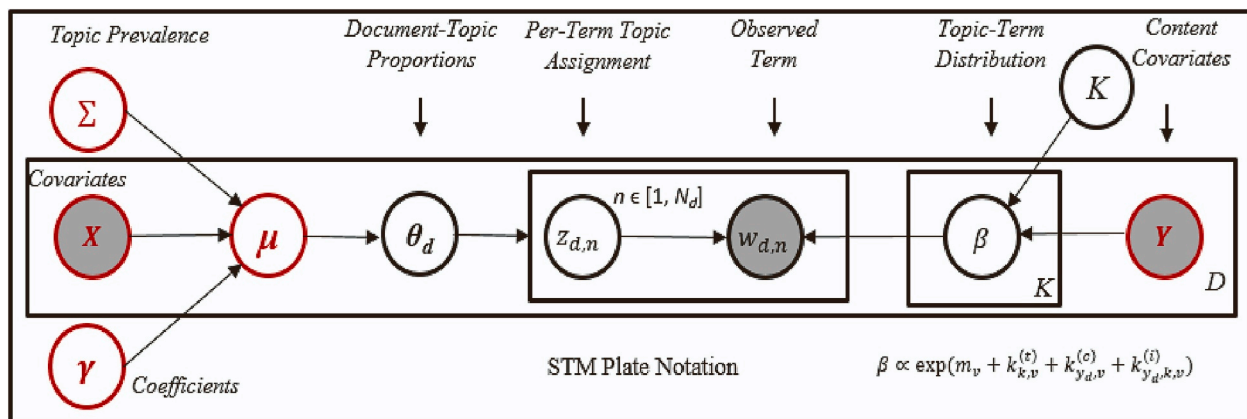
Topic Prevalence

Document-Topic Proportions

Per-Term Topic Assignment

Observed Term

Topic-Term Distribution

Content Covariates

$\Sigma$

$K$

Covariates

$X$

$\mu$

$\theta_d$

$n \in [1, N_d]$

$z_{d,n}$

$w_{d,n}$

$\beta$

$Y$

$K$

$D$

$\gamma$

Coefficients

STM Plate Notation

$\beta \propto \exp(m_v + k_{k,v}^{(t)} + k_{y_d,v}^{(c)} + k_{y_d,k,v}^{(i)})$